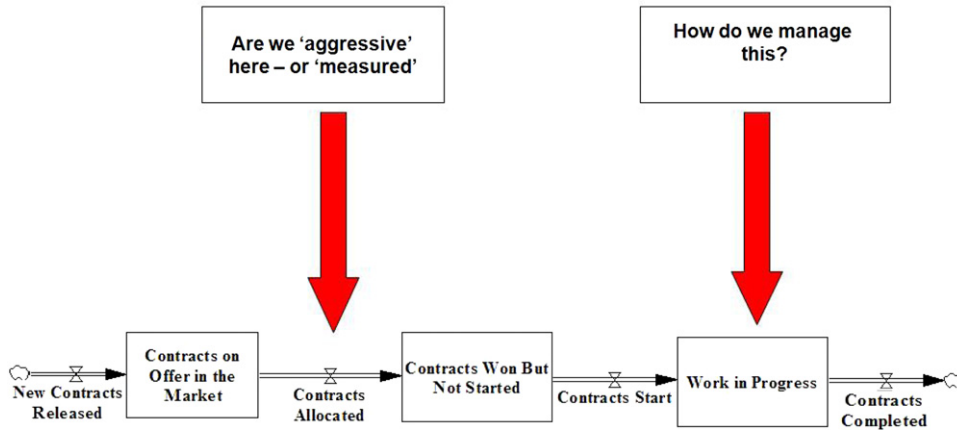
Are we 'aggressive' here – or 'measured'

How do we manage this?

New Contracts Released

Contracts on Offer in the Market

Contracts Allocated

Contracts Won But Not Started

Contracts Start

Work in Progress

Contracts Completed